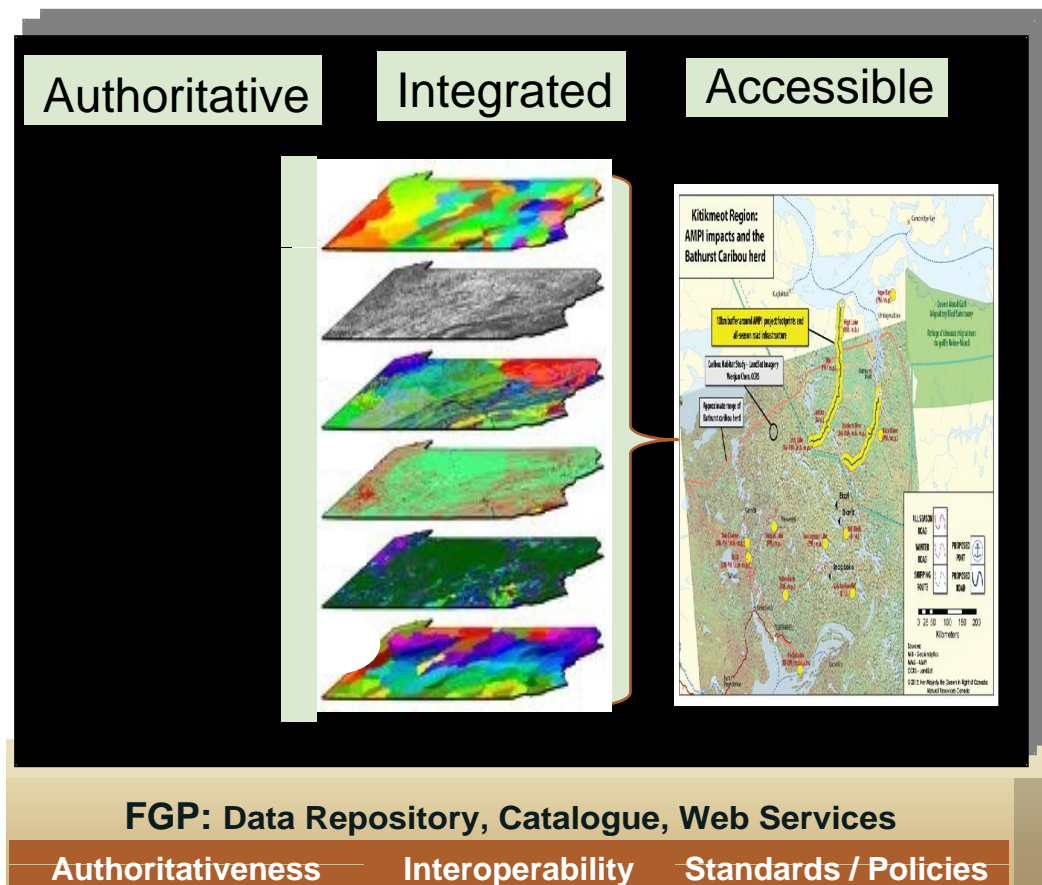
Authoritative

Integrated

Accessible

Kitikmeot Region: AMPI impacts and the Bathurst Caribou herd

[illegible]

FGP: Data Repository, Catalogue, Web Services

Authoritativeness Interoperability Standards / Policies